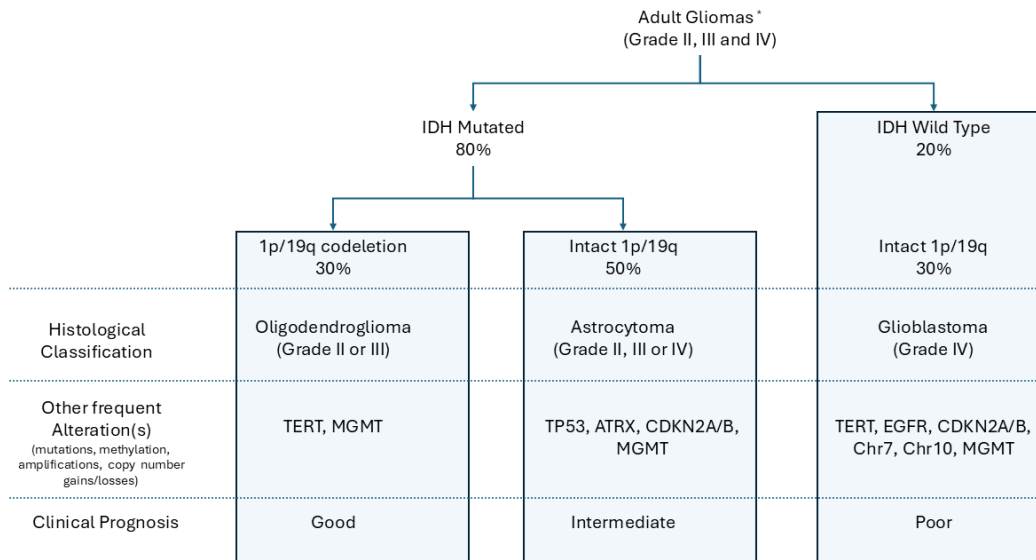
Adult Gliomas*
(Grade II, III and IV)

IDH Mutated
80%

IDH Wild Type
20%

1p/19q codeletion
30%

Intact 1p/19q
50%

Intact 1p/19q
30%

| | | | |
|---|---|---|---|
| Histological Classification | Oligodendroglioma (Grade II or III) | Astrocytoma (Grade II, III or IV) | Glioblastoma (Grade IV) |
| Other frequent Alteration(s) (mutations, methylation, amplifications, copy number gains/losses) | TERT, MGMT | TP53, ATRX, CDKN2A/B, MGMT | TERT, EGFR, CDKN2A/B, Chr7, Chr10, MGMT |
| Clinical Prognosis | Good | Intermediate | Poor |